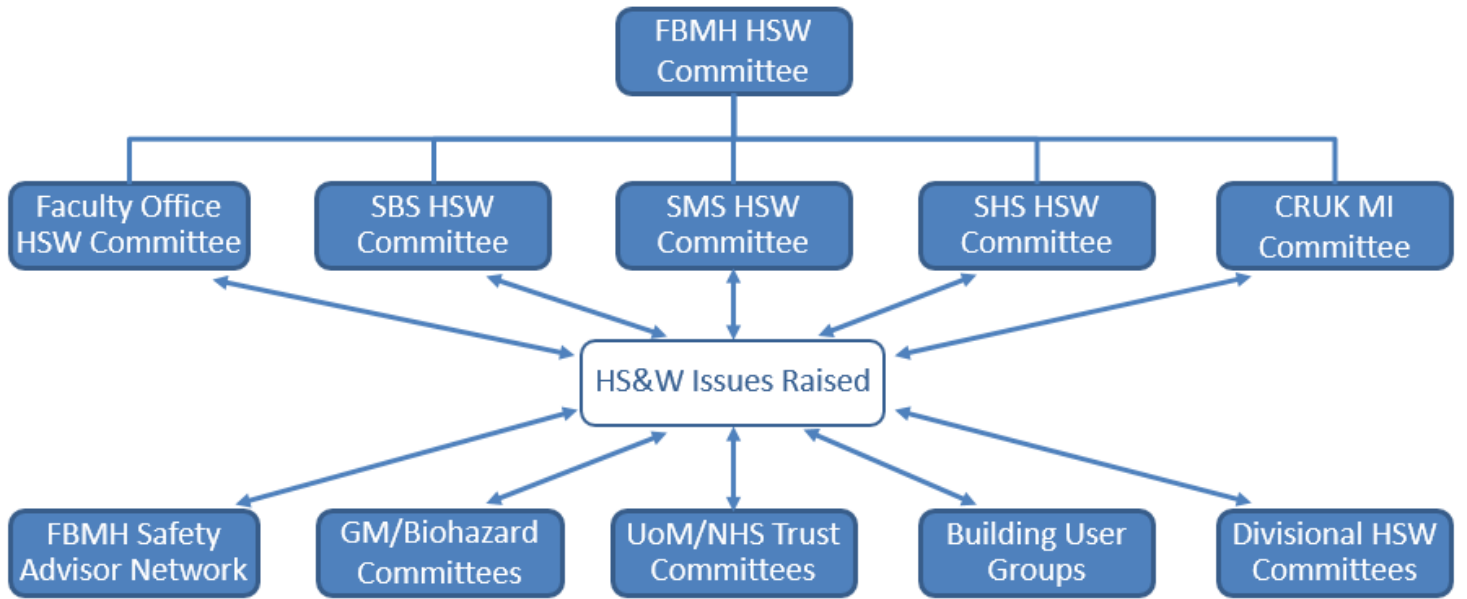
FBMH HSW Committee

Faculty Office HSW Committee

SBS HSW Committee

SMS HSW Committee

SHS HSW Committee

CRUK MI Committee

HS&W Issues Raised

FBMH Safety Advisor Network

GM/Biohazard Committees

UoM/NHS Trust Committees

Building User Groups

Divisional HSW Committees